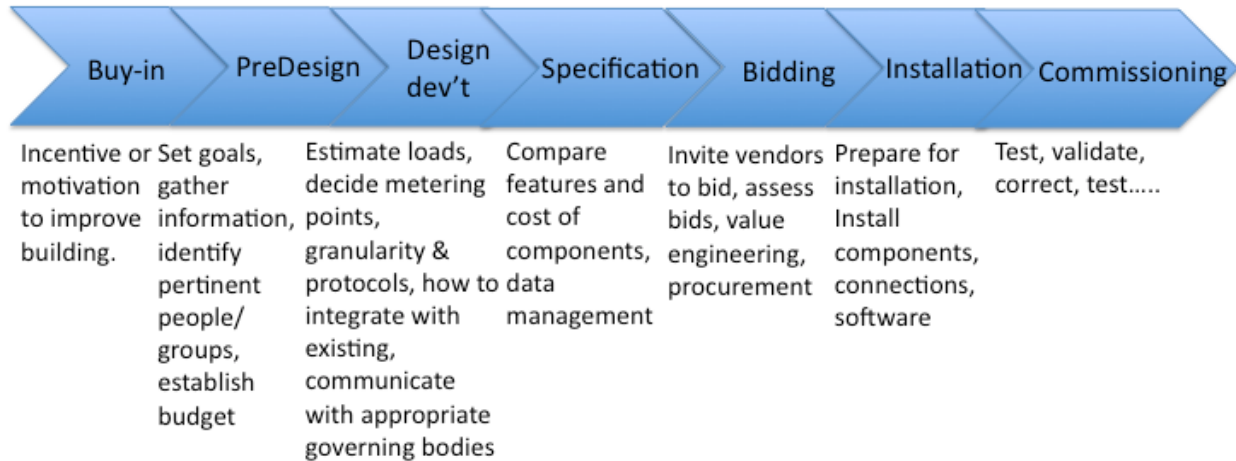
Buy-in

PreDesign

Design dev’t

Specification

Bidding

Installation

Commissioning

Incentive or motivation to improve building.

Set goals, gather information, identify pertinent people/ groups, establish budget

Estimate loads, decide metering points, granularity & protocols, how to integrate with existing, communicate with appropriate governing bodies

Compare features and cost of components, data management

Invite vendors to bid, assess bids, value engineering, procurement

Prepare for installation, Install components, connections, software

Test, validate, correct, test…..